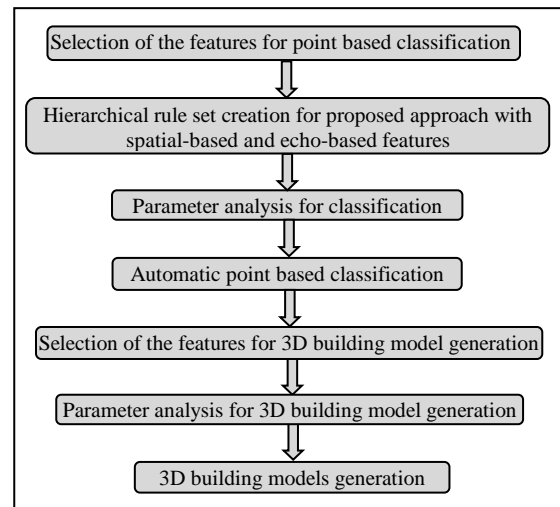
Selection of the features for point based classification

Hierarchical rule set creation for proposed approach with spatial-based and echo-based features

Parameter analysis for classification

Automatic point based classification

Selection of the features for 3D building model generation

Parameter analysis for 3D building model generation

3D building models generation